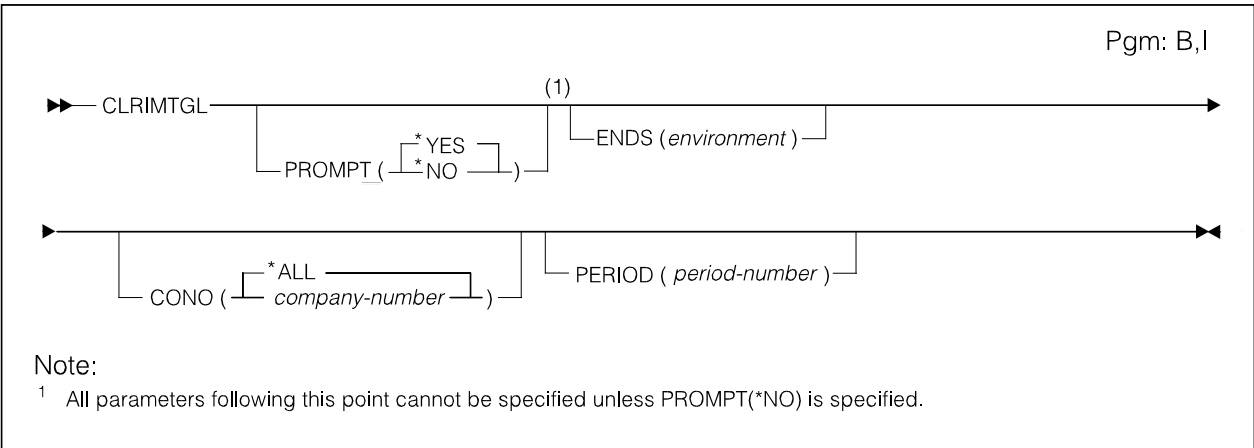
Pgm: B,I

CLRIMTGL

PROMPT ( *YES *NO )

(1)

ENDS ( *environment* )

CONO ( *ALL *company-number* )

PERIOD ( *period-number* )

Note:

$^1$ All parameters following this point cannot be specified unless PROMPT(*NO) is specified.